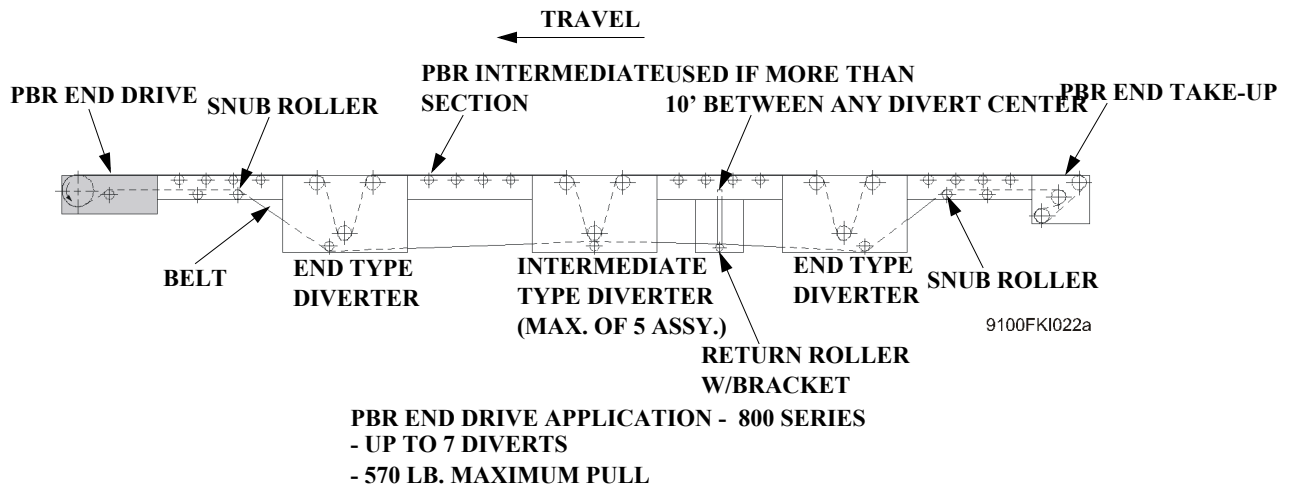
TRAVEL

PBR END DRIVE

SNUB ROLLER

PBR INTERMEDIATE SECTION

USED IF MORE THAN 10' BETWEEN ANY DIVERT CENTER

PBR END TAKE-UP

BELT

END TYPE DIVERTER

INTERMEDIATE TYPE DIVERTER (MAX. OF 5 ASSY.)

END TYPE DIVERTER

SNUB ROLLER

9100FKI022a

RETURN ROLLER W/BRACKET

PBR END DRIVE APPLICATION - 800 SERIES
- UP TO 7 DIVERTS
- 570 LB. MAXIMUM PULL